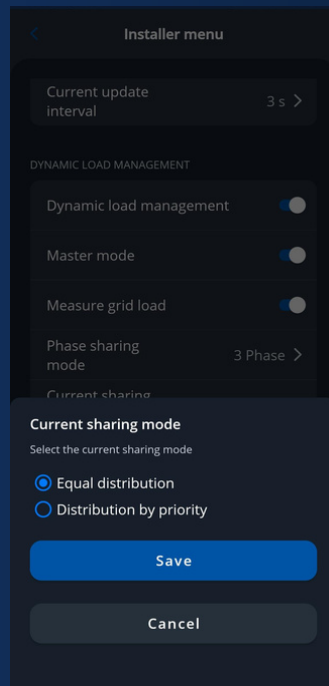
Installer menu

Current update interval 3 s

DYNAMIC LOAD MANAGEMENT

Dynamic load management

Master mode

Measure grid load

Phase sharing mode 3 Phase

Current sharing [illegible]

Current sharing mode

Select the current sharing mode

Equal distribution

Distribution by priority

Save

Cancel